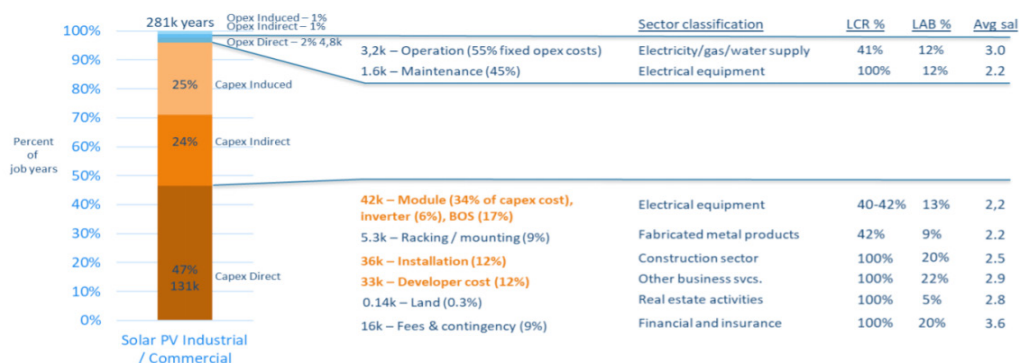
281k years

Opex Induced – 1%
Opex Indirect – 1%
Opex Direct – 2% 4,8k

100%
90%
80%
70%
60%
50%
40%
30%
20%
10%
0%

Percent of job years

25% Capex Induced
24% Capex Indirect
47% 131k Capex Direct

Solar PV Industrial / Commercial

| | Sector classification | LCR % | LAB % | Avg sal |
|---|---|---|---|---|
| 3,2k – Operation (55% fixed opex costs) | Electricity/gas/water supply | 41% | 12% | 3.0 |
| 1.6k – Maintenance (45%) | Electrical equipment | 100% | 12% | 2.2 |
| 42k – Module (34% of capex cost), inverter (6%), BOS (17%) | Electrical equipment | 40-42% | 13% | 2,2 |
| 5.3k – Racking / mounting (9%) | Fabricated metal products | 42% | 9% | 2.2 |
| 36k – Installation (12%) | Construction sector | 100% | 20% | 2.5 |
| 33k – Developer cost (12%) | Other business svcs. | 100% | 22% | 2.9 |
| 0.14k – Land (0.3%) | Real estate activities | 100% | 5% | 2.8 |
| 16k – Fees & contingency (9%) | Financial and insurance | 100% | 20% | 3.6 |